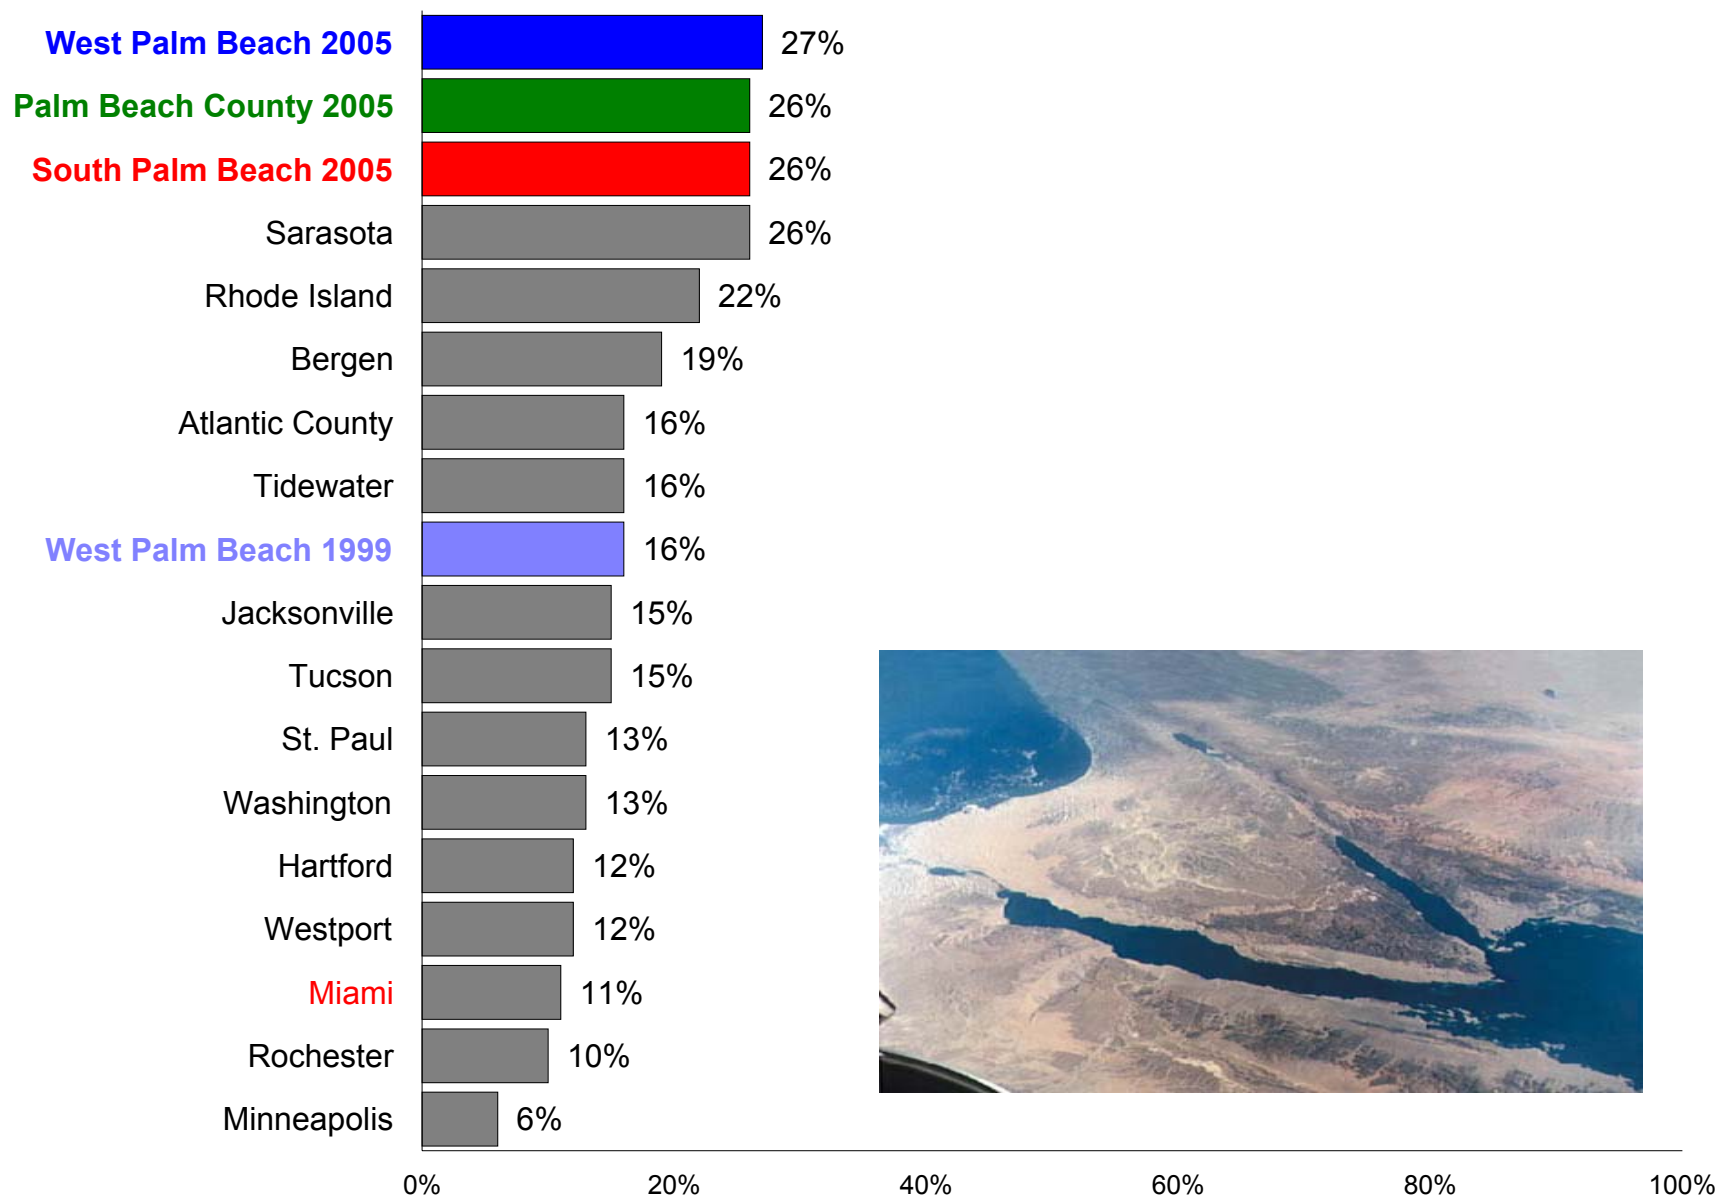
| | |
|---|---|
| West Palm Beach 2005 | 27% |
| Palm Beach County 2005 | 26% |
| South Palm Beach 2005 | 26% |
| Sarasota | 26% |
| Rhode Island | 22% |
| Bergen | 19% |
| Atlantic County | 16% |
| Tidewater | 16% |
| West Palm Beach 1999 | 16% |
| Jacksonville | 15% |
| Tucson | 15% |
| St. Paul | 13% |
| Washington | 13% |
| Hartford | 12% |
| Westport | 12% |
| Miami | 11% |
| Rochester | 10% |
| Minneapolis | 6% |

0% 20% 40% 60% 80% 100%